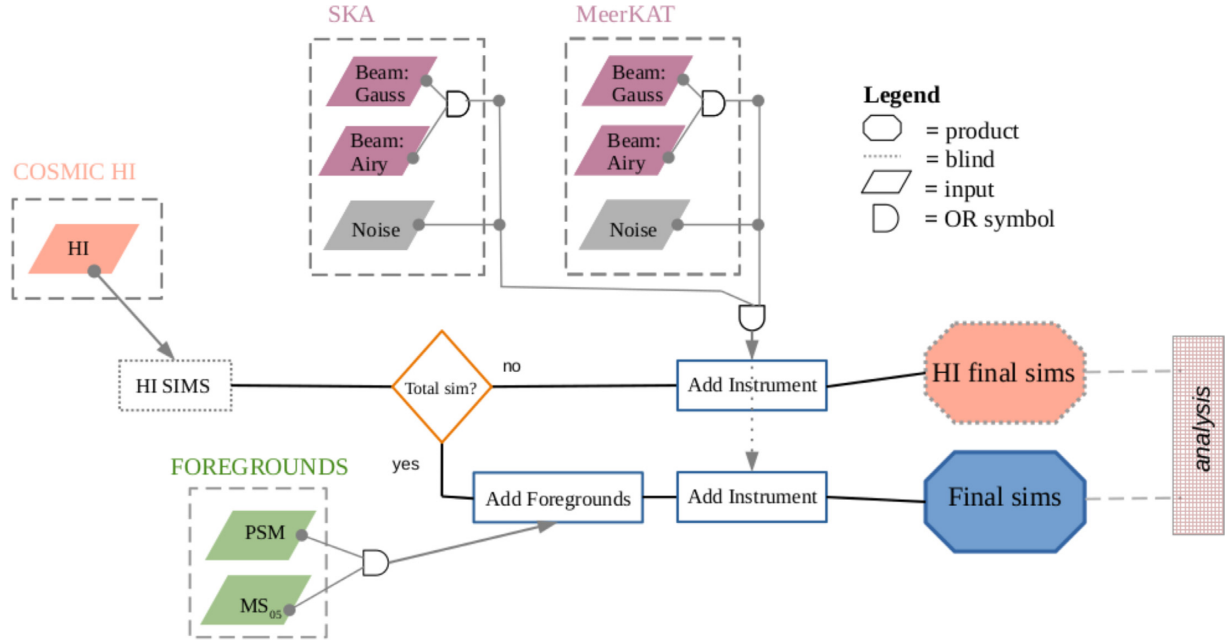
SKA

Beam: Gauss

Beam: Airy

Noise

MeerKAT

Beam: Gauss

Beam: Airy

Noise

Legend
= product
= blind
= input
= OR symbol

COSMIC HI

HI

HI SIMS

Total sim?

no

yes

Add Instrument

HI final sims

analysis

FOREGROUNDS

PSM

$MS_{05}$

Add Foregrounds

Add Instrument

Final sims